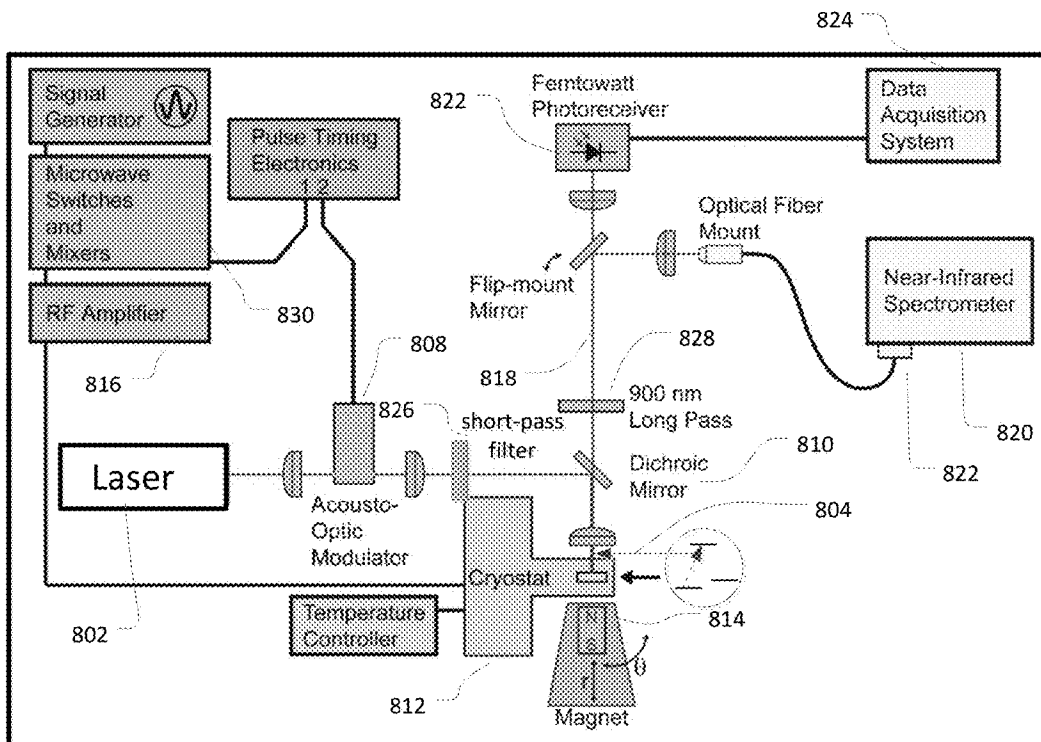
824

Signal Generator

Pulse Timing Electronics

1 2

Microwave Switches and Mixers

RF Amplifier

822

Femtowatt Photoreceiver

Data Acquisition System

Optical Fiber Mount

Flip-mount Mirror

Near-Infrared Spectrometer

830

816

808

818

828

900 nm Long Pass

826

short-pass filter

820

810

Laser

Dichroic Mirror

822

Acousto-Optic Modulator

804

Cryostat

802

Temperature Controller

814

N

S

r

θ

812

Magnet